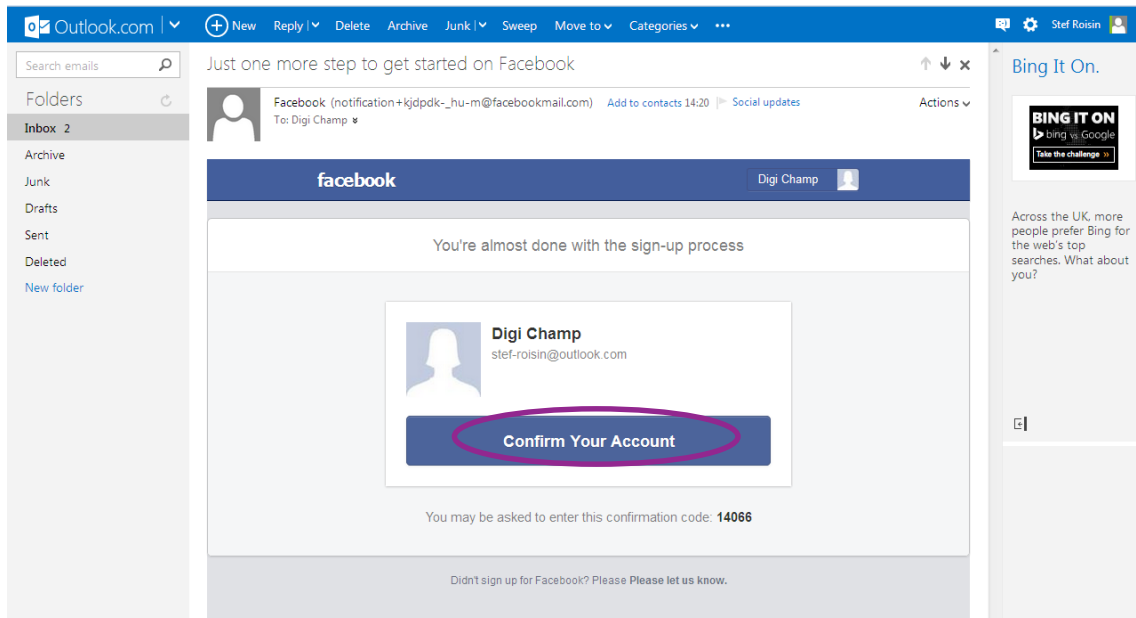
Outlook.com | New Reply | Delete Archive Junk | Sweep Move to Categories ••• Stef Roisin

Search emails

Folders

Inbox 2
Archive
Junk
Drafts
Sent
Deleted
New folder

Just one more step to get started on Facebook

Facebook (notification+kjdpdk-_hu-m@facebookmail.com) Add to contacts 14:20 Social updates
To: Digi Champ

Actions

facebook Digi Champ

You're almost done with the sign-up process

Digi Champ
stef-roisin@outlook.com

Confirm Your Account

You may be asked to enter this confirmation code: **14066**

Didn't sign up for Facebook? Please **Please let us know.**

Bing It On.

BING IT ON
bing vs Google
Take the challenge »

Across the UK, more people prefer Bing for the web's top searches. What about you?